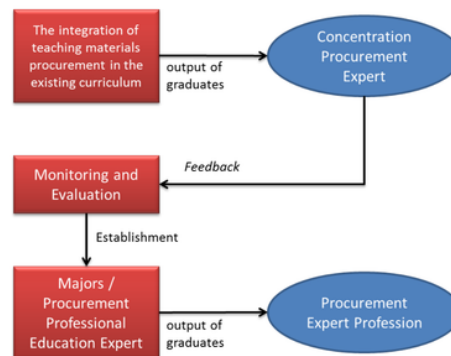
The integration of teaching materials procurement in the existing curriculum

output of graduates

Concentration Procurement Expert

Feedback

Monitoring and Evaluation

Establishment

Majors / Procurement Professional Education Expert

output of graduates

Procurement Expert Profession